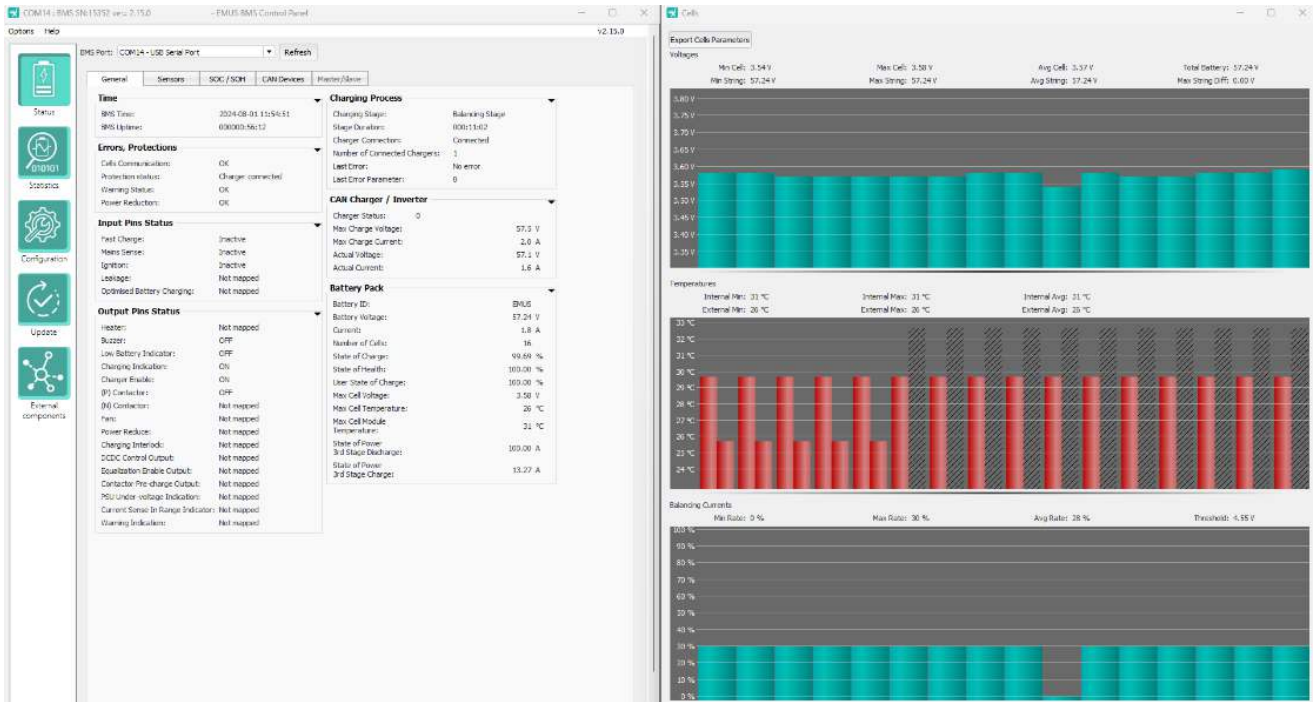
COM14 : BMS SN:15352 ver.: 2.15.0 - EMUS BMS Control Panel

Options Help

v2.15.0

Status

Statistics

Configuration

Update

External components

BMS Port: COM14 - USB Serial Port Refresh

General Sensors SOC / SOH CAN Devices Master/Slave

Time
BMS Time: 2024-08-01 11:54:51
BMS Uptime: 000000:56:12

Errors, Protections
Cells Communication: OK
Protection status: Charger connected
Warning Status: OK
Power Reduction: OK

Input Pins Status
Fast Charge: Inactive
Mains Sense: Inactive
Ignition: Inactive
Leakage: Not mapped
Optimised Battery Charging: Not mapped

Output Pins Status
Heater: Not mapped
Buzzer: OFF
Low Battery Indicator: OFF
Charging Indication: ON
Charger Enable: ON
(P) Contactor: OFF
(N) Contactor: Not mapped
Fan: Not mapped
Power Reduce: Not mapped
Charging Interlock: Not mapped
DCDC Control Output: Not mapped
Equalization Enable Output: Not mapped
Contactor Pre-charge Output: Not mapped
PSU Under-voltage Indication: Not mapped
Current Sense In Range Indicator: Not mapped
Warning Indication: Not mapped

Charging Process
Charging Stage: Balancing Stage
Stage Duration: 000:11:02
Charger Connection: Connected
Number of Connected Chargers: 1
Last Error: No error
Last Error Parameter: 0

CAN Charger / Inverter
Charger Status: 0
Max Charge Voltage: 57.3 V
Max Charge Current: 2.0 A
Actual Voltage: 57.1 V
Actual Current: 1.6 A

Battery Pack
Battery ID: EMUS
Battery Voltage: 57.24 V
Current: 1.8 A
Number of Cells: 16
State of Charge: 99.69 %
State of Health: 100.00 %
User State of Charge: 100.00 %
Max Cell Voltage: 3.58 V
Max Cell Temperature: 26 °C
Max Cell Module Temperature: 31 °C
State of Power 3rd Stage Discharge: 100.00 A
State of Power 3rd Stage Charge: 13.27 A

Cells

Export Cells Parameters

Voltages
Min Cell: 3.54 V Max Cell: 3.58 V Avg Cell: 3.57 V Total Battery: 57.24 V
Min String: 57.24 V Max String: 57.24 V Avg String: 57.24 V Max String Diff: 0.00 V

3.80 V
3.75 V
3.70 V
3.65 V
3.60 V
3.55 V
3.50 V
3.45 V
3.40 V
3.35 V

Temperatures
Internal Min: 31 °C Internal Max: 31 °C Internal Avg: 31 °C
External Min: 26 °C External Max: 26 °C External Avg: 26 °C

33 °C
32 °C
31 °C
30 °C
29 °C
28 °C
27 °C
26 °C
25 °C
24 °C

Balancing Currents
Min Rate: 0 % Max Rate: 30 % Avg Rate: 28 % Threshold: 4.95 V

100 %
90 %
80 %
70 %
60 %
50 %
40 %
30 %
20 %
10 %
0 %